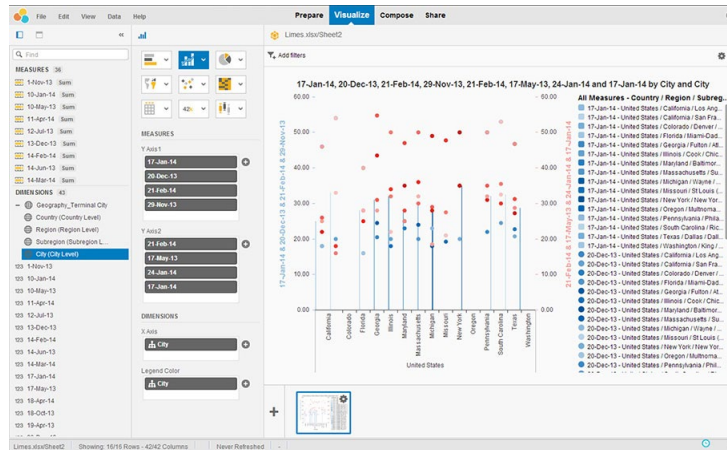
File Edit View Data Help

Prepare Visualize Compose Share

Find

MEASURES 36

1-Nov-13 Sum
10-Jan-14 Sum
10-May-13 Sum
11-Apr-14 Sum
12-Jul-13 Sum
13-Dec-13 Sum
14-Feb-14 Sum
14-Jun-13 Sum
14-Mar-14 Sum

DIMENSIONS 43

Geography_Terminal City
Country (Country Level)
Region (Region Level)
Subregion (Subregion L...
City (City Level)
1-Nov-13
10-Jan-14
10-May-13
11-Apr-14
12-Jul-13
13-Dec-13
14-Feb-14
14-Jun-13
14-Mar-14
17-Jan-14
17-May-13
18-Oct-13
19-Apr-13

MEASURES

Y Axis1
17-Jan-14
20-Dec-13
21-Feb-14
29-Nov-13

Y Axis2
21-Feb-14
17-May-13
24-Jan-14
17-Jan-14

DIMENSIONS

X Axis
City

Legend Color
City

Limes.xlsx/Sheet2

Add filters

17-Jan-14, 20-Dec-13, 21-Feb-14, 29-Nov-13, 21-Feb-14, 17-May-13, 24-Jan-14 and 17-Jan-14 by City and City

60.00
50.00
40.00
30.00
20.00
10.00
0.00

17-Jan-14 & 20-Dec-13 & 21-Feb-14 & 29-Nov-13

21-Feb-14 & 17-May-13 & 24-Jan-14 & 17-Jan-14

California Colorado Florida Georgia Illinois Maryland Massachusetts Michigan Missouri New York Oregon Pennsylvania South Carolina Texas Washington

United States

All Measures - Country / Region / Subreg...
17-Jan-14 - United States / California / Los Ang...
17-Jan-14 - United States / California / San Fra...
17-Jan-14 - United States / Colorado / Denver / ...
17-Jan-14 - United States / Florida / Miami-Dad...
17-Jan-14 - United States / Georgia / Fulton / Atl...
17-Jan-14 - United States / Illinois / Cook / Chic...
17-Jan-14 - United States / Maryland / Baltimor...
17-Jan-14 - United States / Massachusetts / Su...
17-Jan-14 - United States / Michigan / Wayne / ...
17-Jan-14 - United States / Missouri / St Louis (...
17-Jan-14 - United States / New York / New York...
17-Jan-14 - United States / Oregon / Multnoma...
17-Jan-14 - United States / Pennsylvania / Phila...
17-Jan-14 - United States / South Carolina / Ric...
17-Jan-14 - United States / Texas / Dallas / Dall...
17-Jan-14 - United States / Washington / King / ...
20-Dec-13 - United States / California / Los Ang...
20-Dec-13 - United States / California / San Fra...
20-Dec-13 - United States / Colorado / Denver / ...
20-Dec-13 - United States / Florida / Miami-Dad...
20-Dec-13 - United States / Georgia / Fulton / Atl...
20-Dec-13 - United States / Illinois / Cook / Chic...
20-Dec-13 - United States / Maryland / Baltimor...
20-Dec-13 - United States / Massachusetts / Su...
20-Dec-13 - United States / Michigan / Wayne / ...
20-Dec-13 - United States / Missouri / St Louis (...
20-Dec-13 - United States / New York / New York...
20-Dec-13 - United States / Oregon / Multnoma...
20-Dec-13 - United States / Pennsylvania / Phila...
20-Dec-13 - United States / South Carolina / Ric...

Limes.xlsx/Sheet2 Showing: 16/16 Rows - 42/42 Columns Never Refreshed